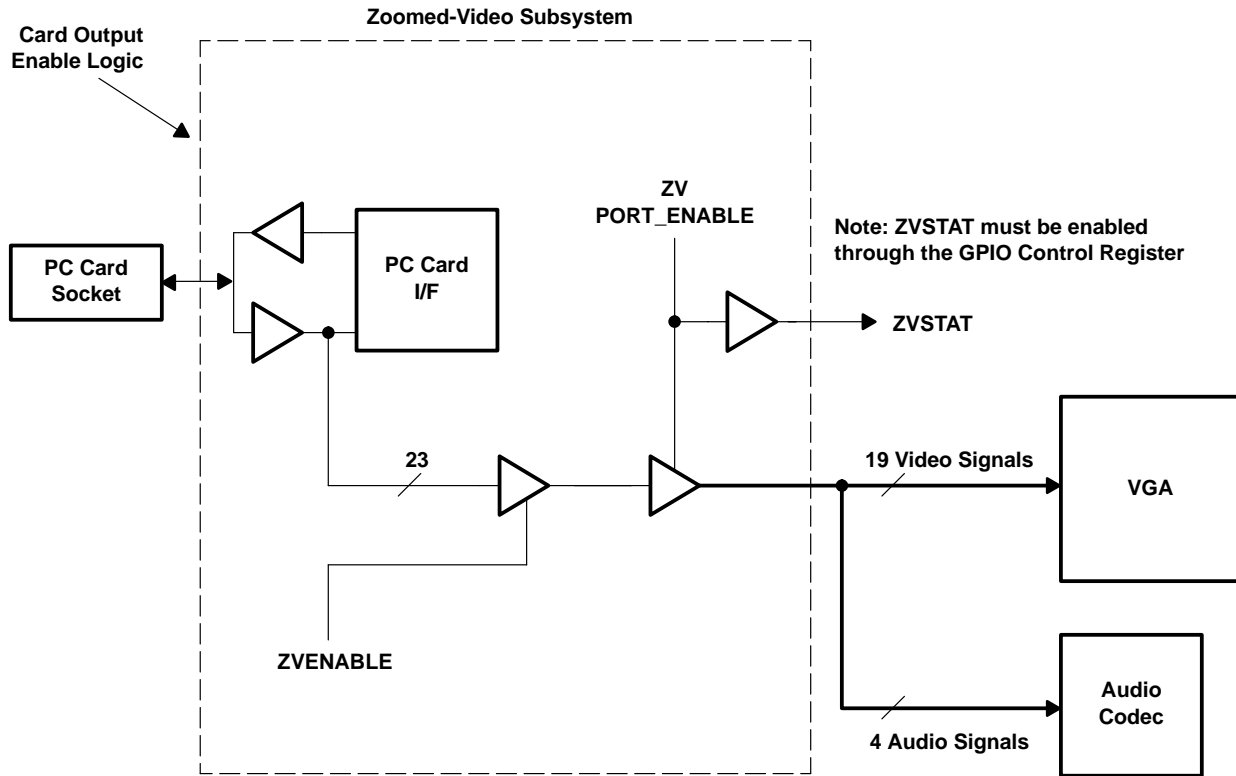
Zoomed-Video Subsystem

Card Output Enable Logic

ZV PORT_ENABLE

Note: ZVSTAT must be enabled through the GPIO Control Register

PC Card Socket

PC Card I/F

ZVSTAT

23

19 Video Signals

VGA

ZVENABLE

Audio Codec

4 Audio Signals